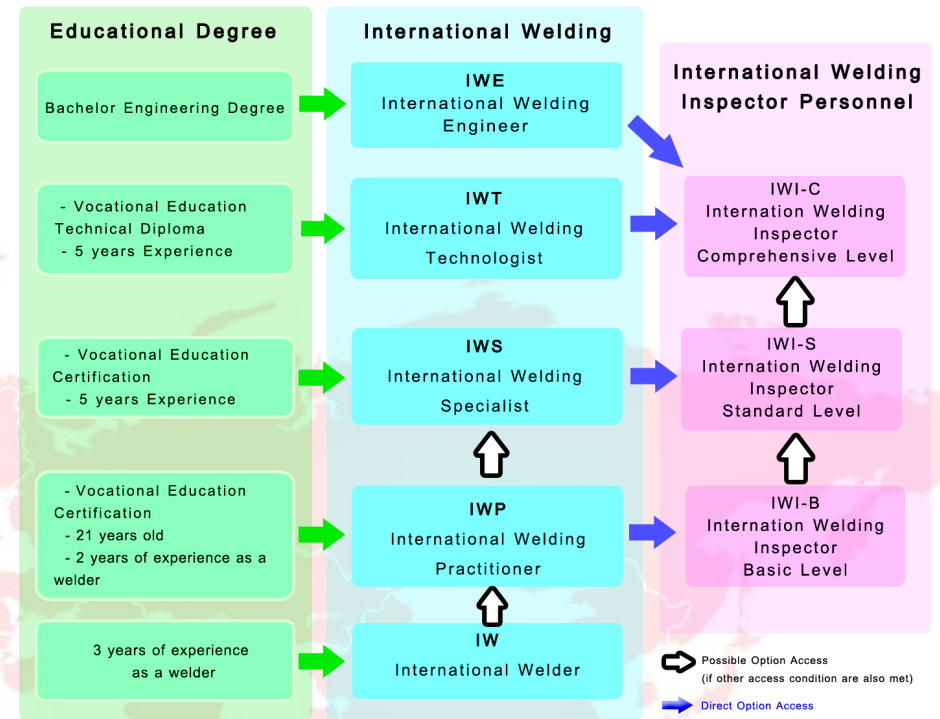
Educational Degree

Bachelor Engineering Degree

- Vocational Education Technical Diploma
- 5 years Experience

- Vocational Education Certification
- 5 years Experience

- Vocational Education Certification
- 21 years old
- 2 years of experience as a welder

3 years of experience as a welder

International Welding

IWE
International Welding Engineer

IWT
International Welding Technologist

IWS
International Welding Specialist

IWP
International Welding Practitioner

IW
International Welder

International Welding Inspector Personnel

IWI-C
Internation Welding Inspector Comprehensive Level

IWI-S
Internation Welding Inspector Standard Level

IWI-B
Internation Welding Inspector Basic Level

Possible Option Access
(if other access condition are also met)

Direct Option Access